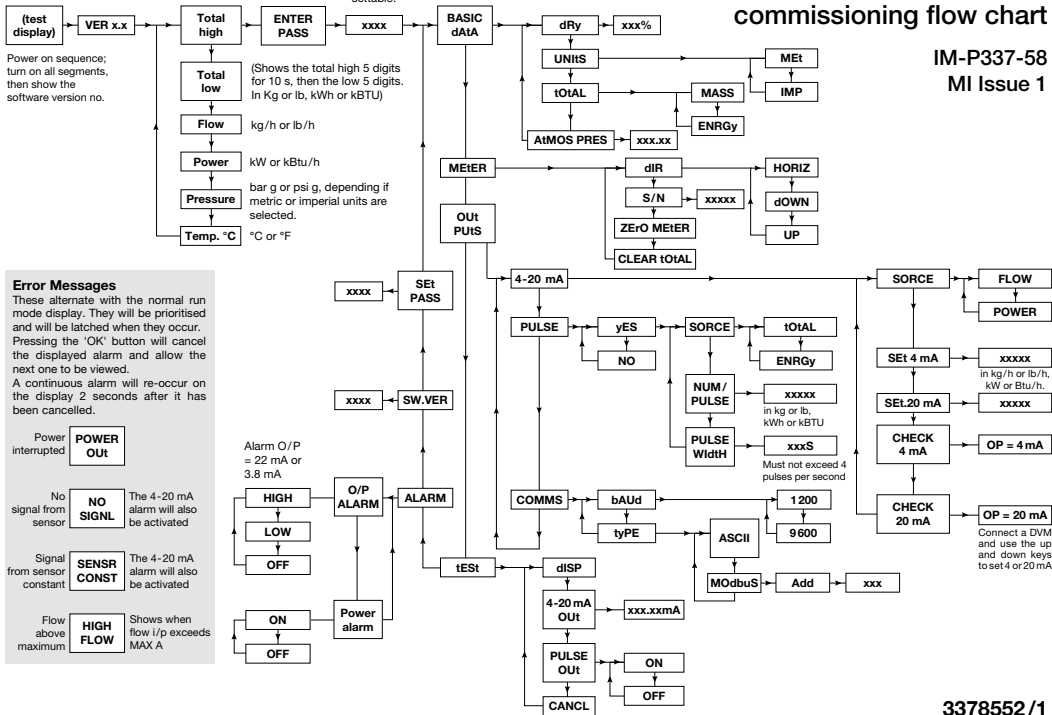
commissioning flow chart

IM-P337-58
MI Issue 1

(test display)

VER x.x

Power on sequence; turn on all segments, then show the software version no.

Total high

Total low

(Shows the total high 5 digits for 10 s, then the low 5 digits. In Kg or lb, kWh or kBTU)

Flow

kg/h or lb/h

Power

kW or kBtu/h

Pressure

bar g or psi g, depending if metric or imperial units are selected.

Temp. °C

°C or °F

ENTER PASS

xxxx

BASIC dAtA

dRy

xxx%

UNItS

MEt

IMP

tOtAL

MASS

ENRGy

AtMOS PRES

xxx.xx

MEtER

dIR

HORIZ

dOWN

UP

S/N

xxxxx

ZErO MEtER

CLEAR tOtAL

OUt PUtS

4-20 mA

SORCE

FLOW

POWER

SEt 4 mA

xxxxx

in kg/h or lb/h, kW or Btu/h.

SEt.20 mA

xxxxx

CHECK 4 mA

OP = 4 mA

CHECK 20 mA

OP = 20 mA

Connect a DVM and use the up and down keys to set 4 or 20 mA

PULSE

yES

NO

SORCE

tOtAL

ENRGy

NUM/ PULSE

xxxxx

in kg or lb, kWh or kBTU

PULSE WIdtH

xxxS

Must not exceed 4 pulses per second

COMMS

bAUd

1200

9600

tyPE

ASCII

MOdbuS

Add

xxx

Error Messages
These alternate with the normal run mode display. They will be prioritised and will be latched when they occur. Pressing the 'OK' button will cancel the displayed alarm and allow the next one to be viewed.
A continuous alarm will re-occur on the display 2 seconds after it has been cancelled.

Power interrupted

POWER OUt

No signal from sensor

NO SIGNL

The 4-20 mA alarm will also be activated

Signal from sensor constant

SENSR CONST

The 4-20 mA alarm will also be activated

Flow above maximum

HIGH FLOW

Shows when flow i/p exceeds MAX A

xxxx

SEt PASS

xxxx

SW.VER

Alarm O/P = 22 mA or 3.8 mA

HIGH

LOW

OFF

O/P ALARM

ALARM

ON

OFF

Power alarm

tESt

dISP

4-20 mA OUt

xxx.xxmA

PULSE OUt

ON

OFF

CANCL

3378552/1